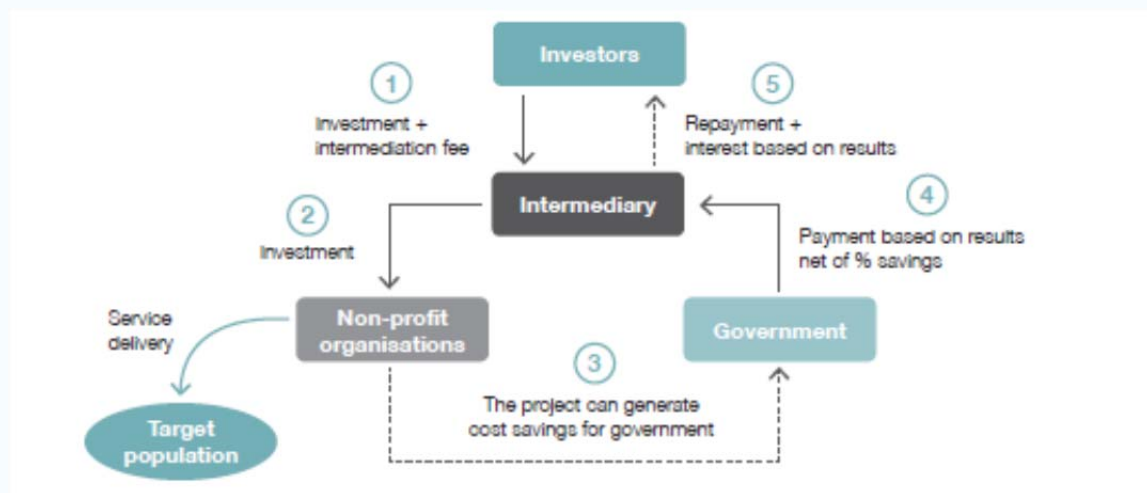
Investors

1

Investment + intermediation fee

5

Repayment + interest based on results

Intermediary

2

Investment

4

Payment based on results net of % savings

Service delivery

Non-profit organisations

Government

Target population

3

The project can generate cost savings for government